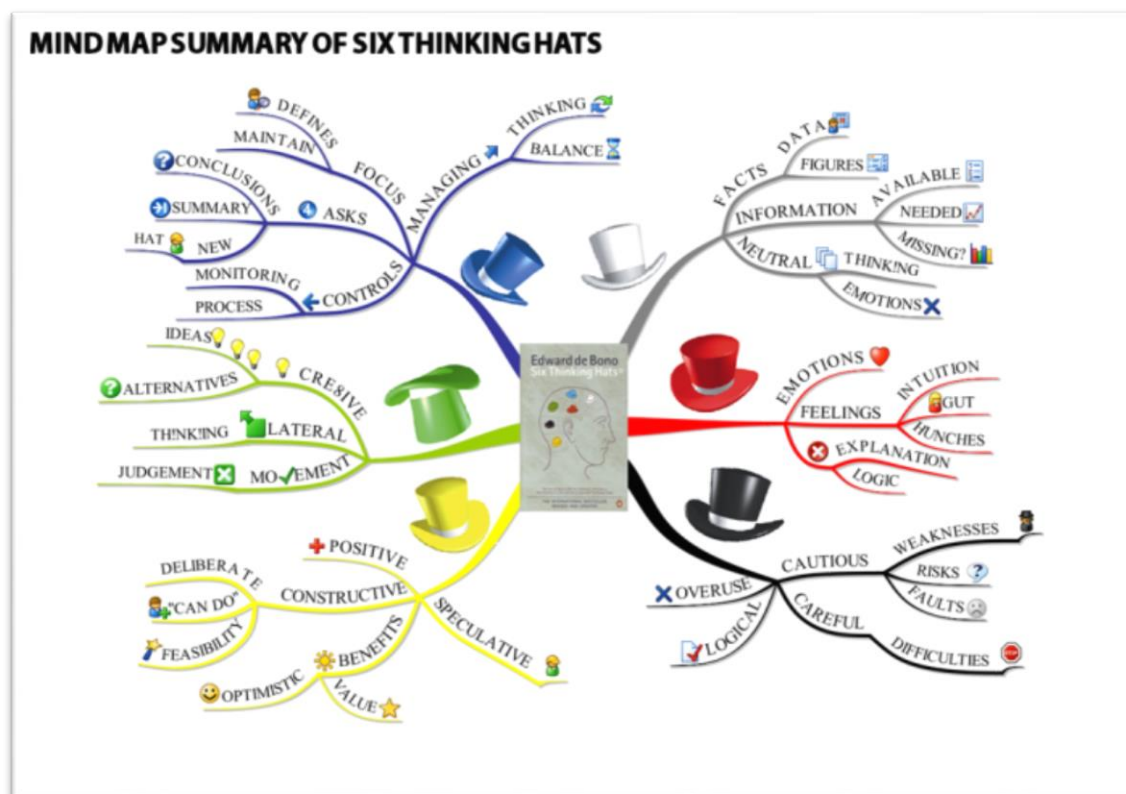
MIND MAP SUMMARY OF SIX THINKING HATS

DEFINES
MAINTAIN
FOCUS
CONCLUSIONS
ASKS
SUMMARY
HAT
NEW
MONITORING
CONTROLS
PROCESS
MANAGING
THINKING
BALANCE

FACTS
DATA
FIGURES
INFORMATION
AVAILABLE
NEEDED
MISSING?
NEUTRAL
THINK!NG
EMOTIONS

Edward de Bono
Six Thinking Hats

EMOTIONS
FEELINGS
INTUITION
GUT
HUNCHES
EXPLANATION
LOGIC

CAUTIOUS
WEAKNESSES
RISKS
FAULTS
OVERUSE
CAREFUL
LOGICAL
DIFFICULTIES

POSITIVE
DELIBERATE
CONSTRUCTIVE
"CAN DO"
FEASIBILITY
SPECULATIVE
BENEFITS
OPTIMISTIC
VALUE

IDEAS
CRE8IVE
ALTERNATIVES
THINK!ING
LATERAL
JUDGEMENT
MO✓EMENT